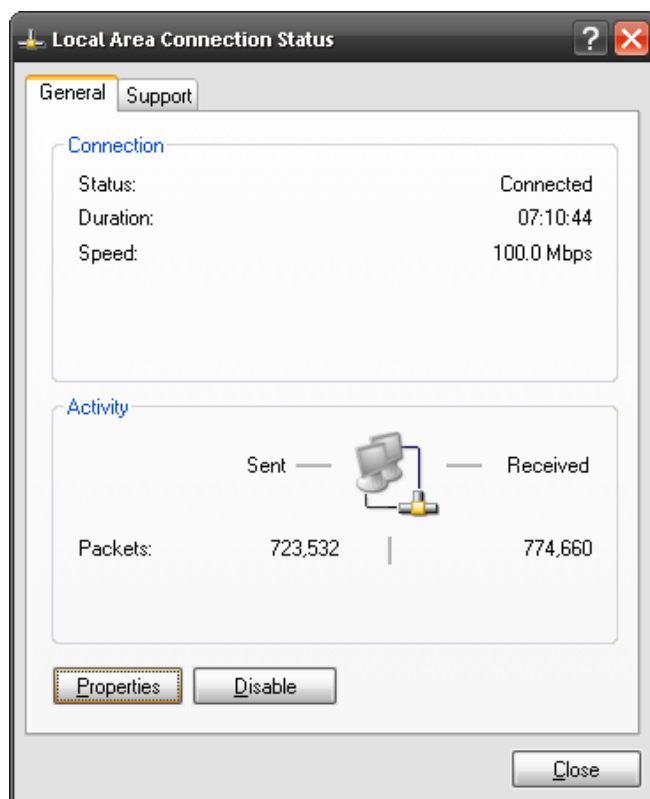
Local Area Connection Status

?

General | Support

Connection

Status: Connected
Duration: 07:10:44
Speed: 100.0 Mbps

Activity

Sent — — Received

Packets: 723,532 | 774,660

Properties Disable

Close